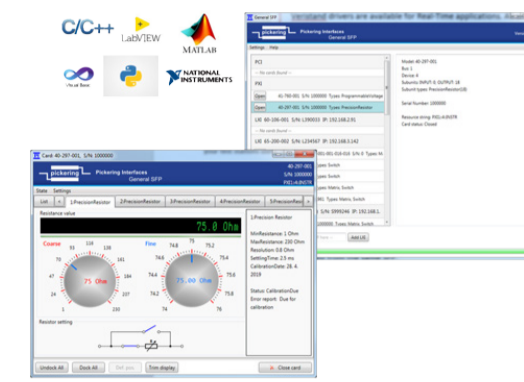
C/C++
LabVIEW
MATLAB
Visual Basic
NATIONAL INSTRUMENTS

General SFP
pickering Pickering Interfaces General SFP
Settings Help
PCI
-- No cards found --
PXI
Open 41-760-001 S/N 100000 Types ProgrammableVoltage
Open 40-297-001 S/N 1000000 Types PrecisionResistor
LXI 60-106-001 S/N L99003 IP: 192.168.2.91
LXI 65-200-002 S/N L234567 IP: 192.168.2.142
Model: 40-297-001
Bus: 1
Device: 4
Subunits: INPUT: 0, OUTPUT: 18
Subunit types: PrecisionResistor(18)
Serial Number: 1000000
Resource string: PXI1::4::INSTR
Card status: Closed
Add LXI

Card: 40-297-001, S/N 1000000
pickering Pickering Interfaces General SFP
40-297-001
S/N 1000000
PXI1::4::INSTR
State Settings
List 1:PrecisionResistor 2:PrecisionResistor 3:PrecisionResistor 4:PrecisionResistor 5:PrecisionResistor
Resistance value
75.0 Ohm
Coarse
Fine
75 Ohm
75.00 Ohm
1:Precision Resistor
MinResistance: 1 Ohm
MaxResistance: 230 Ohm
Resolution: 0.0 Ohm
SettlingTime: 2.5 ms
CalibrationDate: 28. 4. 2019
Status: CalibrationDue
Error report: Due for calibration
Resistor setting
Unlock All Dock All Set you Trim display Close card